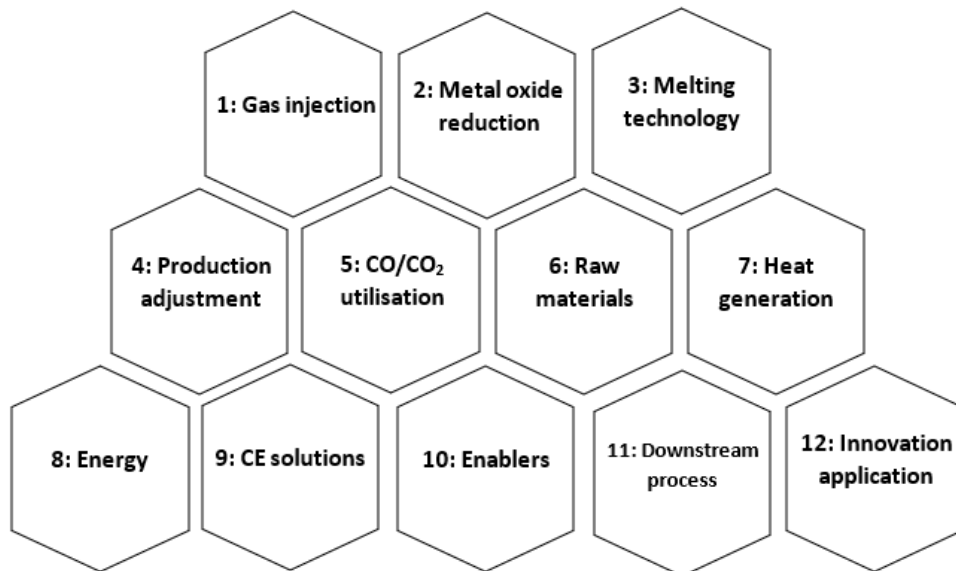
1: Gas injection

2: Metal oxide reduction

3: Melting technology

4: Production adjustment

5: CO/$CO_2$ utilisation

6: Raw materials

7: Heat generation

8: Energy

9: CE solutions

10: Enablers

11: Downstream process

12: Innovation application